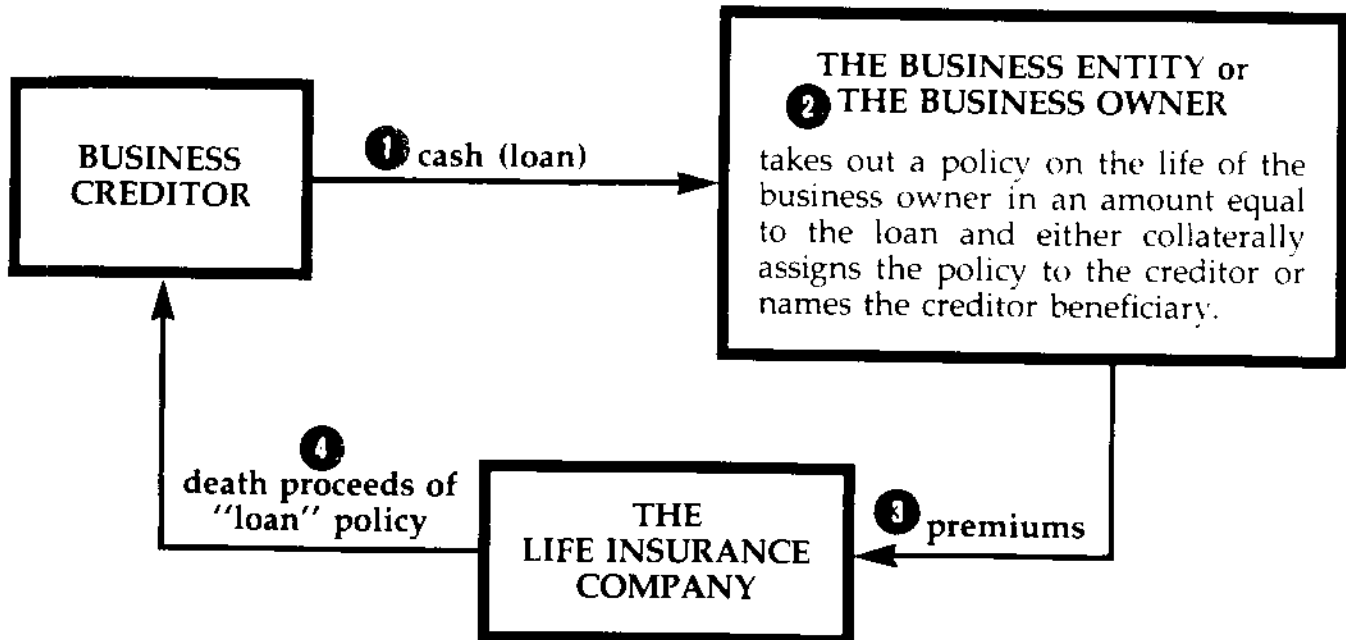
BUSINESS CREDITOR

1 cash (loan)

THE BUSINESS ENTITY or
2 THE BUSINESS OWNER

takes out a policy on the life of the business owner in an amount equal to the loan and either collaterally assigns the policy to the creditor or names the creditor beneficiary.

4 death proceeds of "loan" policy

THE LIFE INSURANCE COMPANY

3 premiums